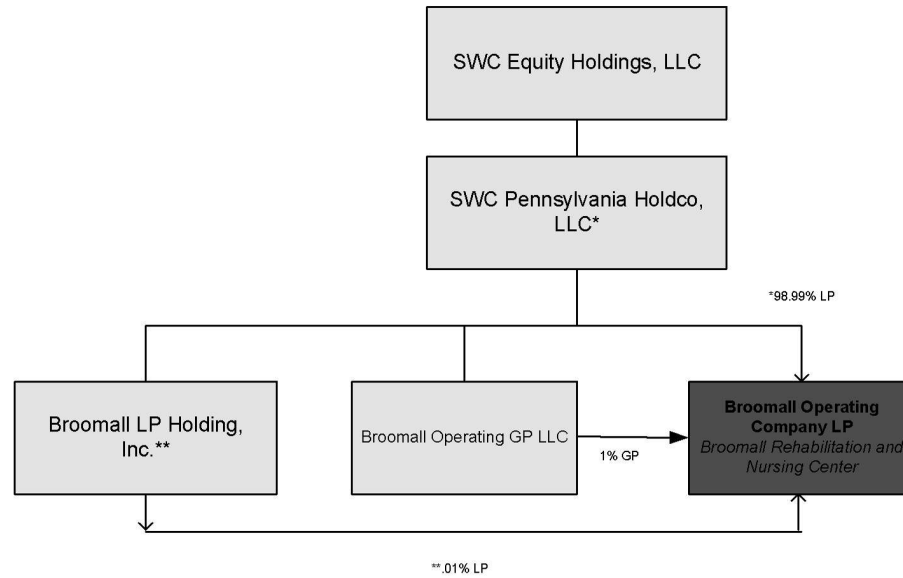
SWC Equity Holdings, LLC

SWC Pennsylvania Holdco, LLC*

*98.99% LP

Broomall LP Holding, Inc.**

Broomall Operating GP LLC

1% GP

Broomall Operating Company LP
Broomall Rehabilitation and Nursing Center

**.01% LP